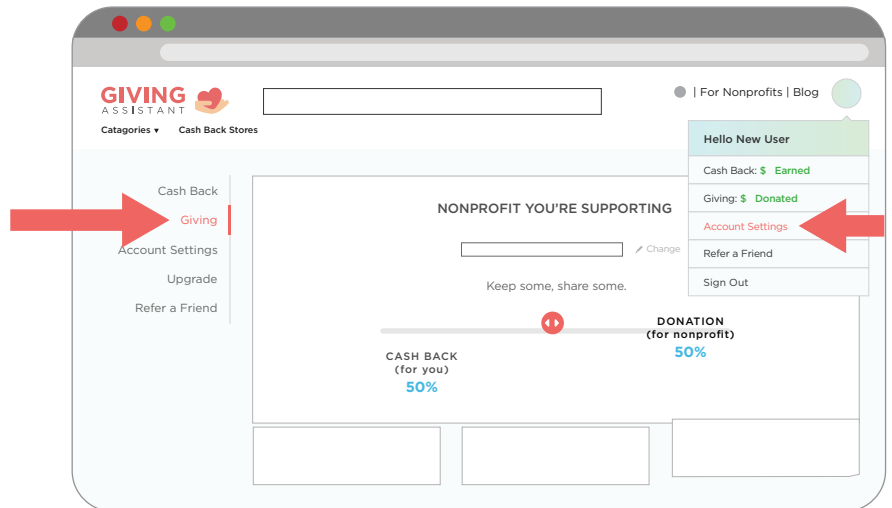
GIVING ASSISTANT

Catagories ▾ Cash Back Stores

| For Nonprofits | Blog

Hello New User

Cash Back: $ Earned

Giving: $ Donated

Account Settings

Refer a Friend

Sign Out

Cash Back

Giving

Account Settings

Upgrade

Refer a Friend

NONPROFIT YOU'RE SUPPORTING

Change

Keep some, share some.

DONATION (for nonprofit) 50%

CASH BACK (for you) 50%